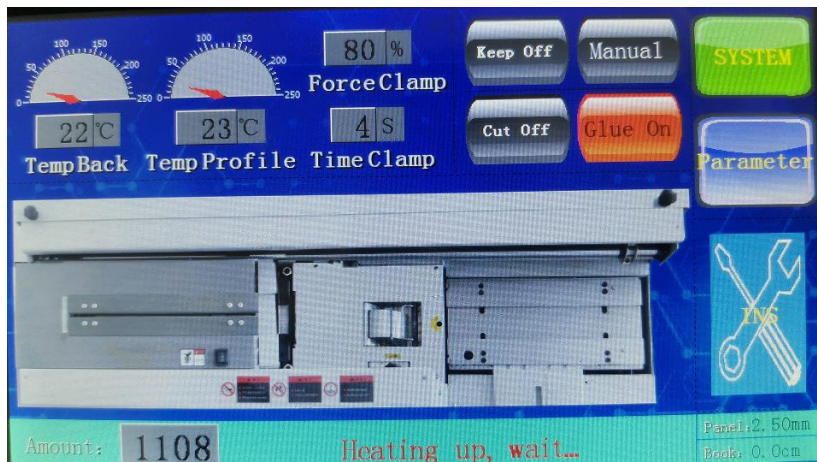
100 150
50 200
0 250
100 150
50 200
0 250
80 %
ForceClamp
22 ℃
TempBack
23 ℃
TempProfile
4 S
TimeClamp
Keep Off
Manual
SYSTEM
Cut Off
Glue On
Parameter
INS
Amount: 1108
Heating up, wait...
Panel:2.50mm
Book: 0.0cm